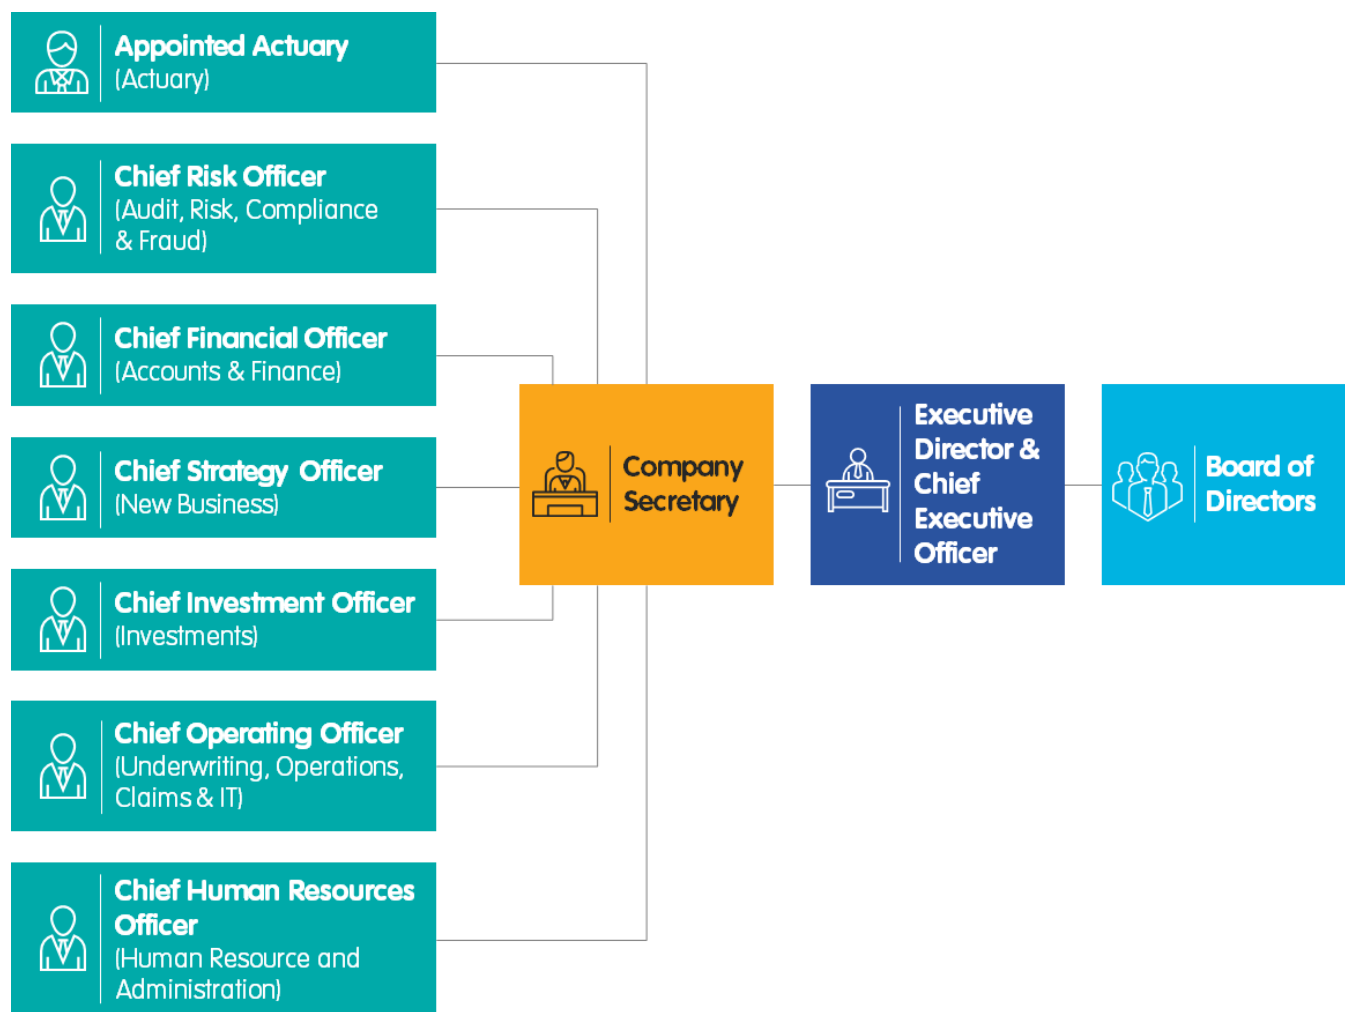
Appointed Actuary
(Actuary)

Chief Risk Officer
(Audit, Risk, Compliance & Fraud)

Chief Financial Officer
(Accounts & Finance)

Chief Strategy Officer
(New Business)

Chief Investment Officer
(Investments)

Chief Operating Officer
(Underwriting, Operations, Claims & IT)

Chief Human Resources Officer
(Human Resource and Administration)

Company Secretary

Executive Director & Chief Executive Officer

Board of Directors